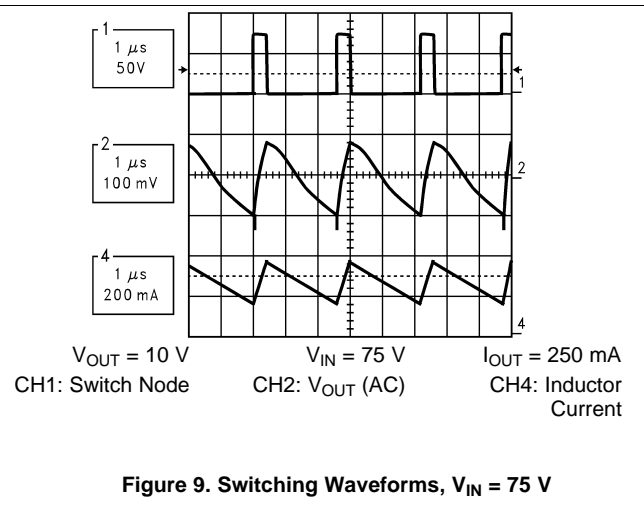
1
1 $\mu$s
50V

1

2
1 $\mu$s
100 mV

2

4
1 $\mu$s
200 mA

4

$V_{OUT}$ = 10 V
$V_{IN}$ = 75 V
$I_{OUT}$ = 250 mA
CH1: Switch Node
CH2: $V_{OUT}$ (AC)
CH4: Inductor Current

**Figure 9. Switching Waveforms, $V_{IN}$ = 75 V**